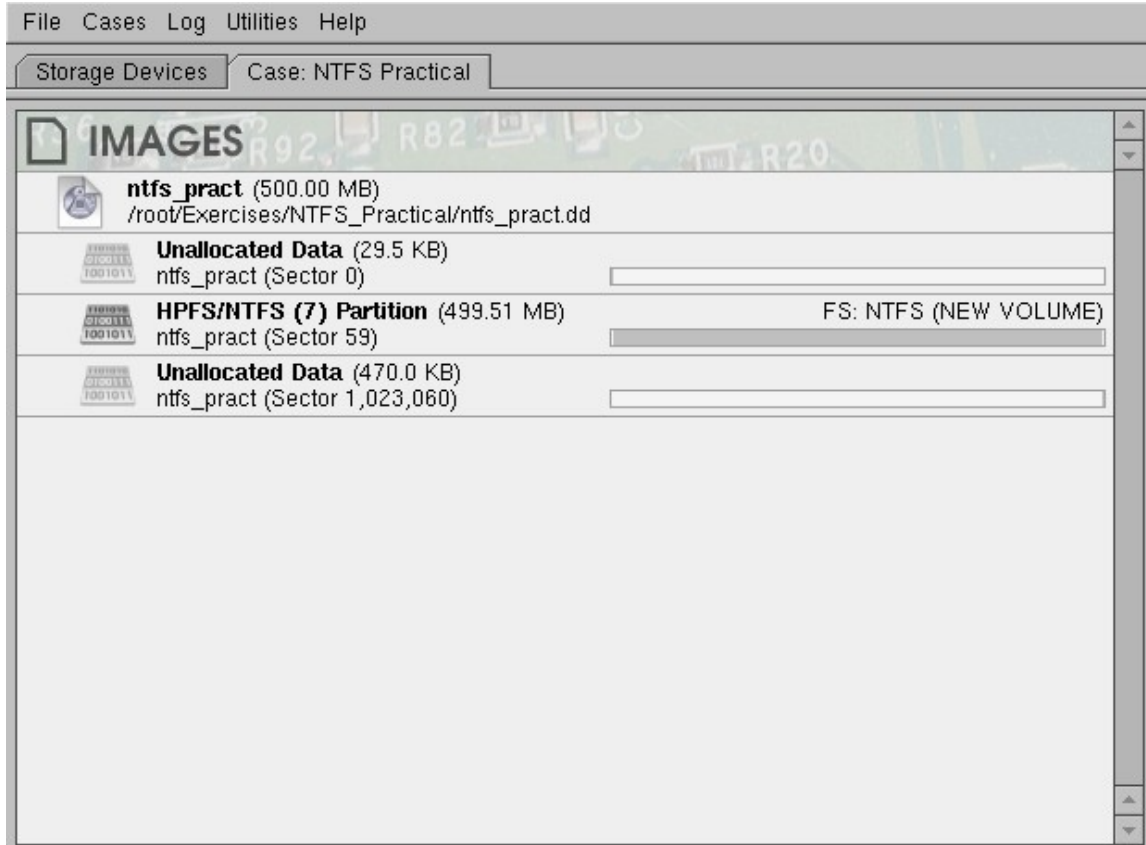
File Cases Log Utilities Help

Storage Devices | Case: NTFS Practical

IMAGES

**ntfs_pract** (500.00 MB)
/root/Exercises/NTFS_Practical/ntfs_pract.dd

**Unallocated Data** (29.5 KB)
ntfs_pract (Sector 0)

**HPFS/NTFS (7) Partition** (499.51 MB)
ntfs_pract (Sector 59)
FS: NTFS (NEW VOLUME)

**Unallocated Data** (470.0 KB)
ntfs_pract (Sector 1,023,060)